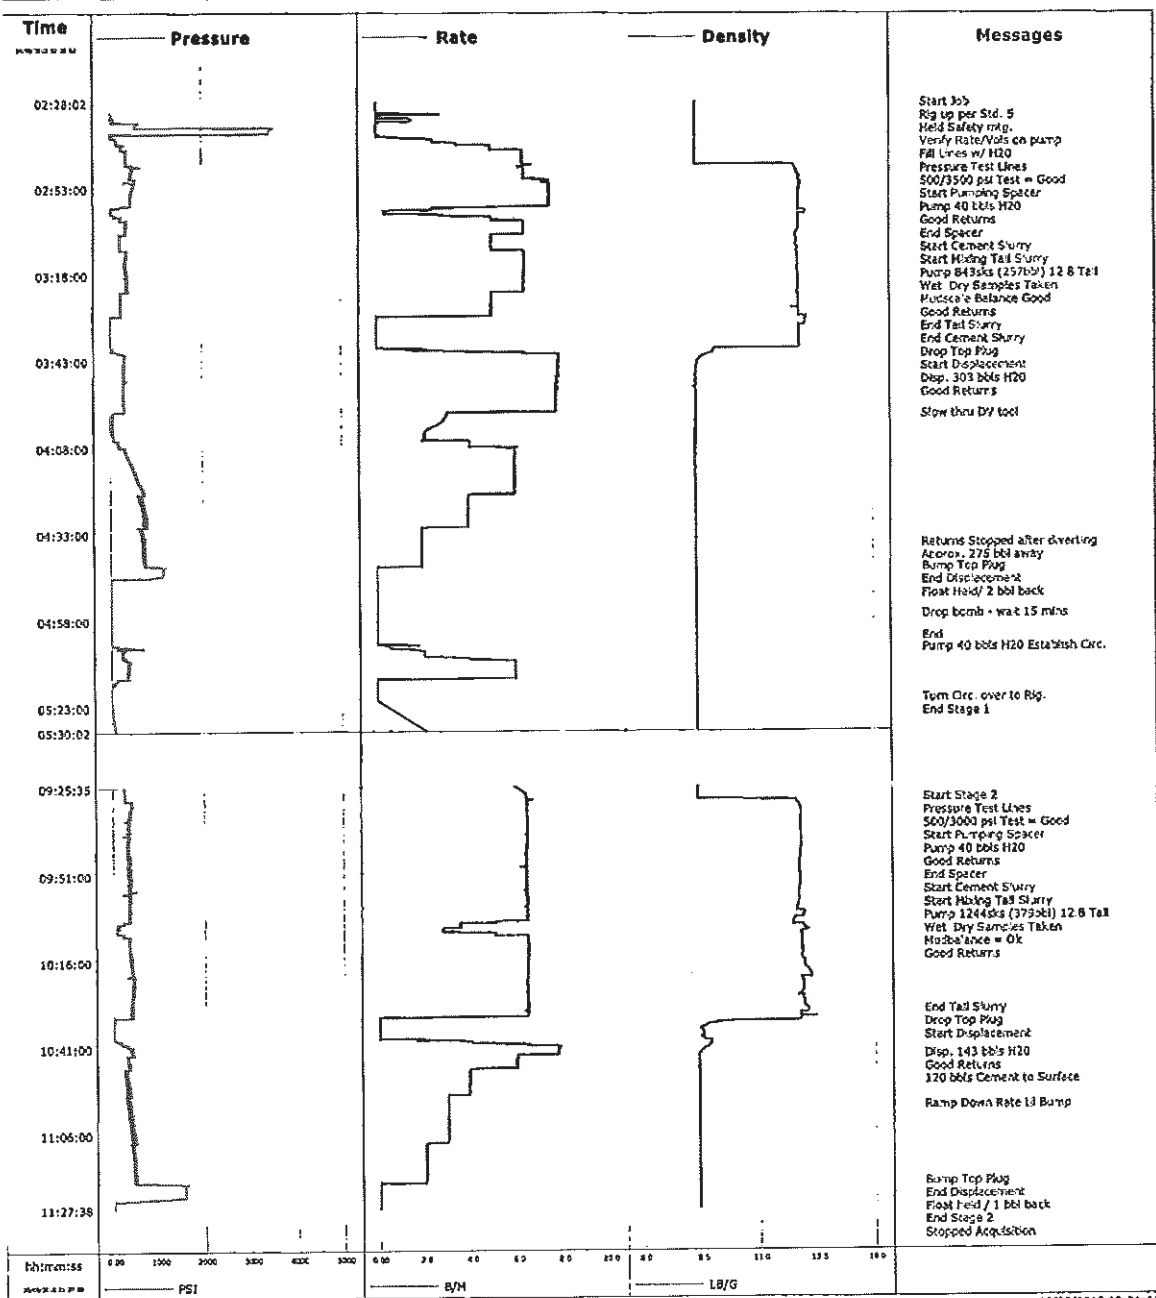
Time

Pressure

Rate

Density

Messages

02:28:02
02:53:00
03:18:00
03:43:00
04:08:00
04:33:00
04:58:00
05:23:00
05:30:02

Start Job
Rig up per Std. 5
Held Safety mtg.
Verify Rate/Vols on pump
Fill Lines w/ H20
Pressure Test Lines
500/3500 psi Test = Good
Start Pumping Spacer
Pump 40 bbls H20
Good Returns
End Spacer
Start Cement Slurry
Start Mixing Tail Slurry
Pump 843sks (257bbl) 12.8 Tail
Wet Dry Samples Taken
Mudscale Balance Good
Good Returns
End Tail Slurry
End Cement Slurry
Drop Top Plug
Start Displacement
Disp. 303 bbls H20
Good Returns
Slow thru DV tool

Returns Stopped after diverting
Approx. 275 bbl away
Bump Top Plug
End Displacement
Float Held/ 2 bbl back
Drop bomb - wait 15 mins
End
Pump 40 bbls H20 Establish Circ.

Turn Circ. over to Rig.
End Stage 1

09:25:35
09:51:00
10:16:00
10:41:00
11:06:00
11:27:38

Start Stage 2
Pressure Test Lines
500/3000 psi Test = Good
Start Pumping Spacer
Pump 40 bbls H20
Good Returns
End Spacer
Start Cement Slurry
Start Mixing Tail Slurry
Pump 1244sks (379bbl) 12.8 Tail
Wet Dry Samples Taken
Mudbalance = Ok
Good Returns

End Tail Slurry
Drop Top Plug
Start Displacement
Disp. 143 bbls H20
Good Returns
120 bbls Cement to Surface

Ramp Down Rate 13 Bump

Bump Top Plug
End Displacement
Float held / 1 bbl back
End Stage 2
Stopped Acquisition

hh:mm:ss

0.00 1000 2000 3000 4000 5000
PSI

0.00 2.0 4.0 6.0 8.0 10.0
B/M

8.0 9.5 11.0 12.5 14.0
LB/G